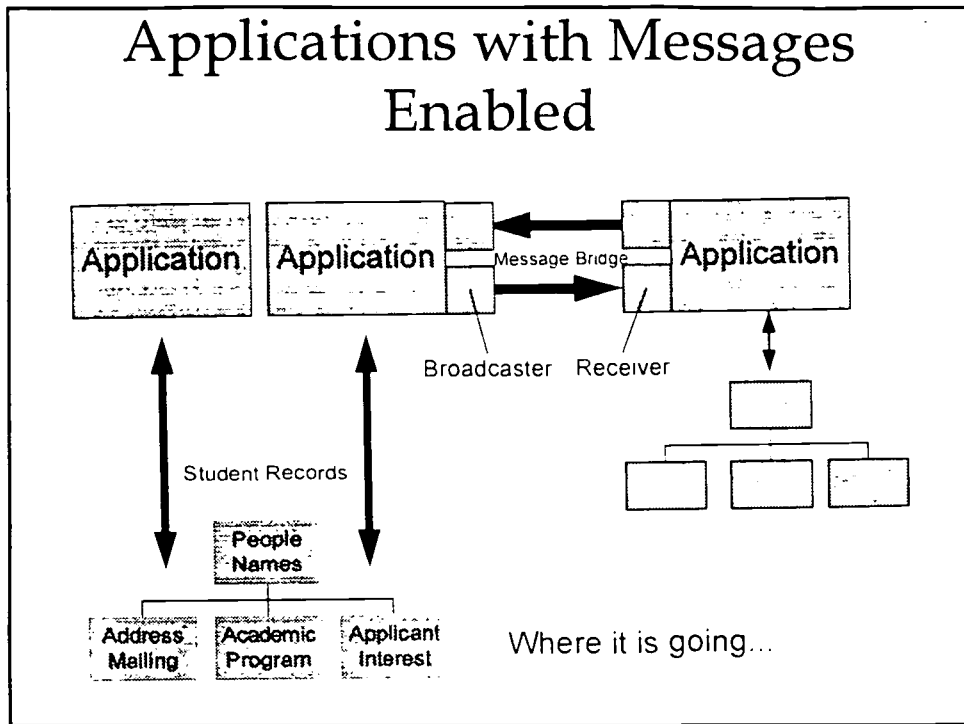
Applications with Messages Enabled

Application

Application

Message Bridge

Application

Broadcaster

Receiver

Student Records

People Names

Address Mailing

Academic Program

Applicant Interest

Where it is going...